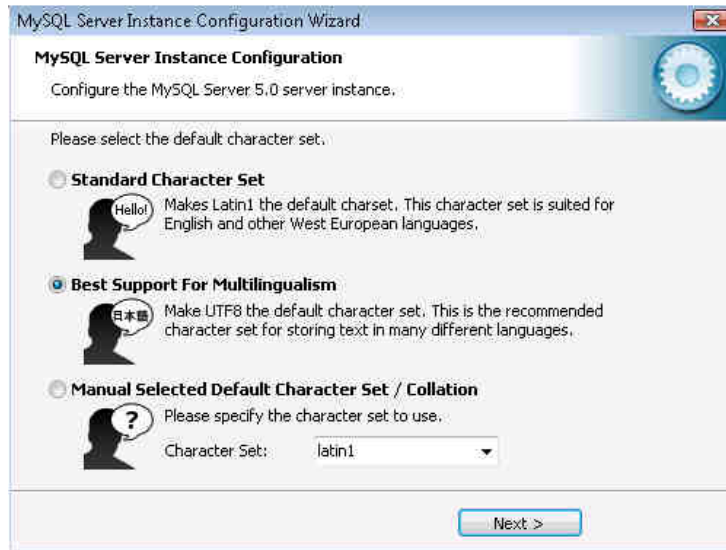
MySQL Server Instance Configuration Wizard

MySQL Server Instance Configuration

Configure the MySQL Server 5.0 server instance.

Please select the default character set.

Standard Character Set

Hello!

Makes Latin1 the default charset. This character set is suited for English and other West European languages.

Best Support For Multilingualism

日本語

Make UTF8 the default character set. This is the recommended character set for storing text in many different languages.

Manual Selected Default Character Set / Collation

?

Please specify the character set to use.

Character Set: latin1

Next >